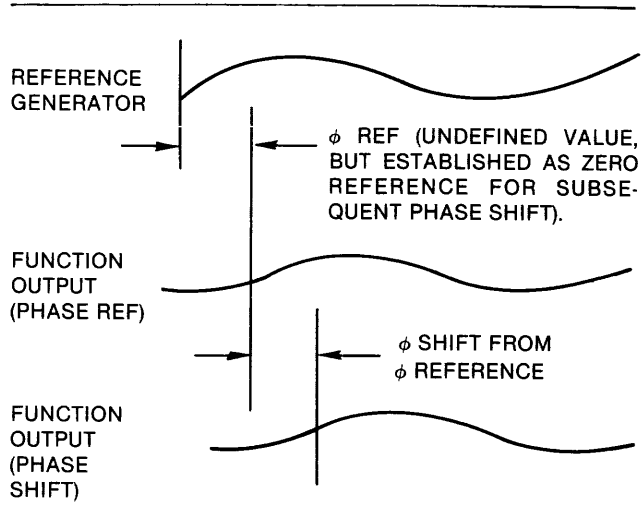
REFERENCE GENERATOR

$\phi$ REF (UNDEFINED VALUE, BUT ESTABLISHED AS ZERO REFERENCE FOR SUBSEQUENT PHASE SHIFT).

FUNCTION OUTPUT (PHASE REF)

$\phi$ SHIFT FROM $\phi$ REFERENCE

FUNCTION OUTPUT (PHASE SHIFT)